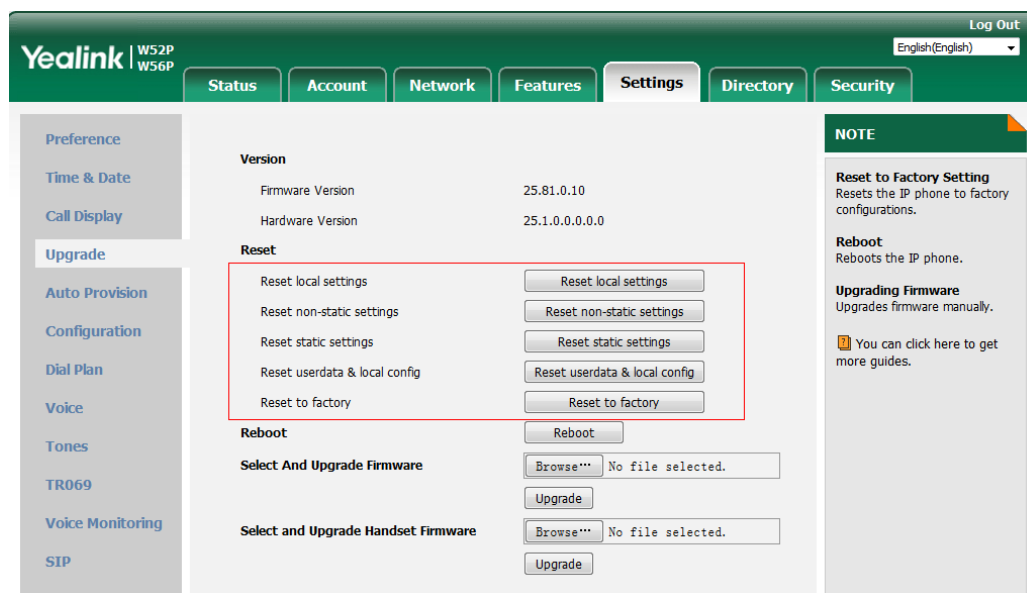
Log Out
English(English)
Yealink | W52P W56P
Status
Account
Network
Features
Settings
Directory
Security

Preference
Time & Date
Call Display
Upgrade
Auto Provision
Configuration
Dial Plan
Voice
Tones
TR069
Voice Monitoring
SIP

Version
Firmware Version 25.81.0.10
Hardware Version 25.1.0.0.0.0.0
Reset
Reset local settings [Reset local settings]
Reset non-static settings [Reset non-static settings]
Reset static settings [Reset static settings]
Reset userdata & local config [Reset userdata & local config]
Reset to factory [Reset to factory]
Reboot [Reboot]
Select And Upgrade Firmware [Browse...] No file selected.
[Upgrade]
Select and Upgrade Handset Firmware [Browse...] No file selected.
[Upgrade]

NOTE
Reset to Factory Setting
Resets the IP phone to factory configurations.
Reboot
Reboots the IP phone.
Upgrading Firmware
Upgrades firmware manually.
You can click here to get more guides.